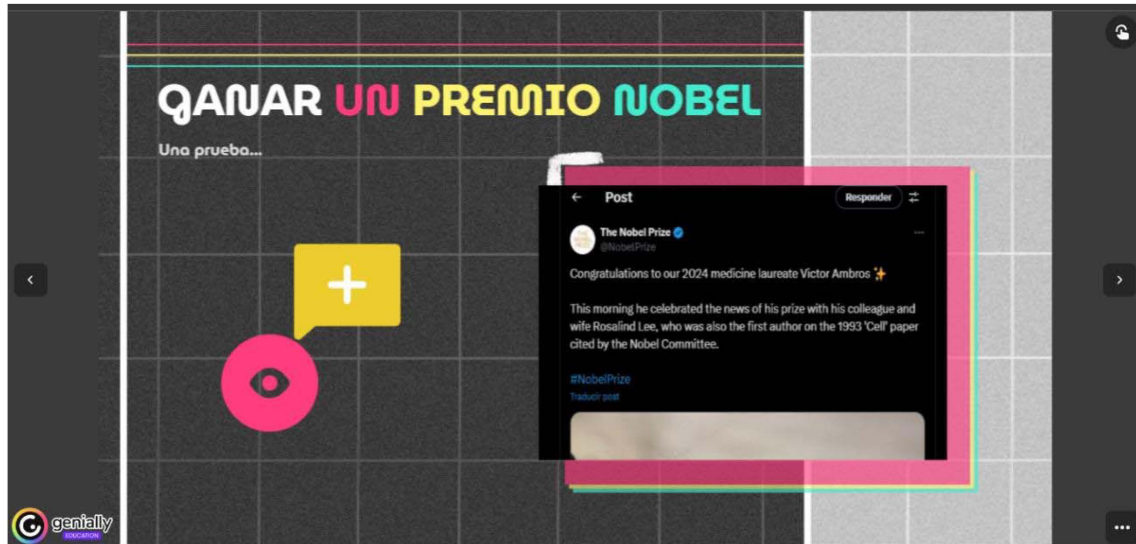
GANAR UN PREMIO NOBEL

Una prueba...

Post

Responder

The Nobel Prize
@NobelPrize

Congratulations to our 2024 medicine laureate Victor Ambros ✨

This morning he celebrated the news of his prize with his colleague and wife Rosalind Lee, who was also the first author on the 1993 'Cell' paper cited by the Nobel Committee.

#NobelPrize

Traducir post

genially
EDUCATION